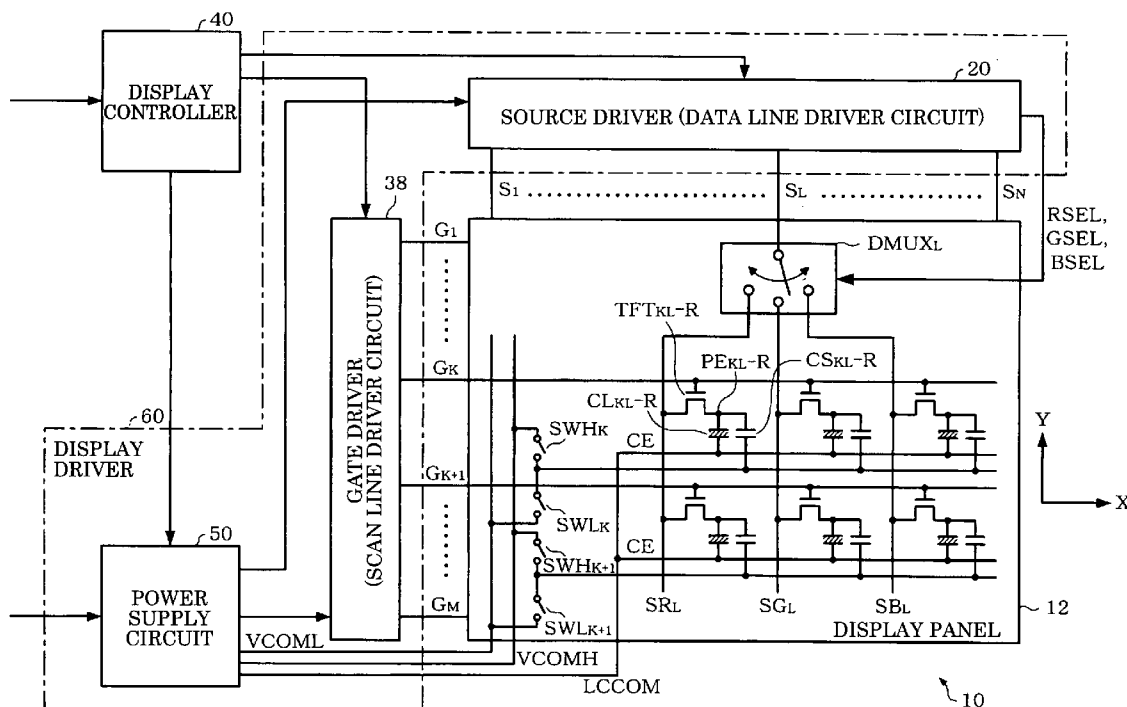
40

DISPLAY CONTROLLER

20

SOURCE DRIVER (DATA LINE DRIVER CIRCUIT)

38

$S_1$ ....... $S_L$ ....... $S_N$

RSEL, GSEL, BSEL

$G_1$

$DMUX_L$

GATE DRIVER (SCAN LINE DRIVER CIRCUIT)

$TFT_{KL}$-R

$PE_{KL}$-R

$CS_{KL}$-R

$G_K$

$CL_{KL}$-R

60

DISPLAY DRIVER

$SWH_K$

CE

Y

$G_{K+1}$

X

$SWL_K$

50

CE

$SWH_{K+1}$

POWER SUPPLY CIRCUIT

$G_M$

$SR_L$

$SG_L$

$SB_L$

12

$SWL_{K+1}$

DISPLAY PANEL

VCOML

VCOMH

LCCOM

10